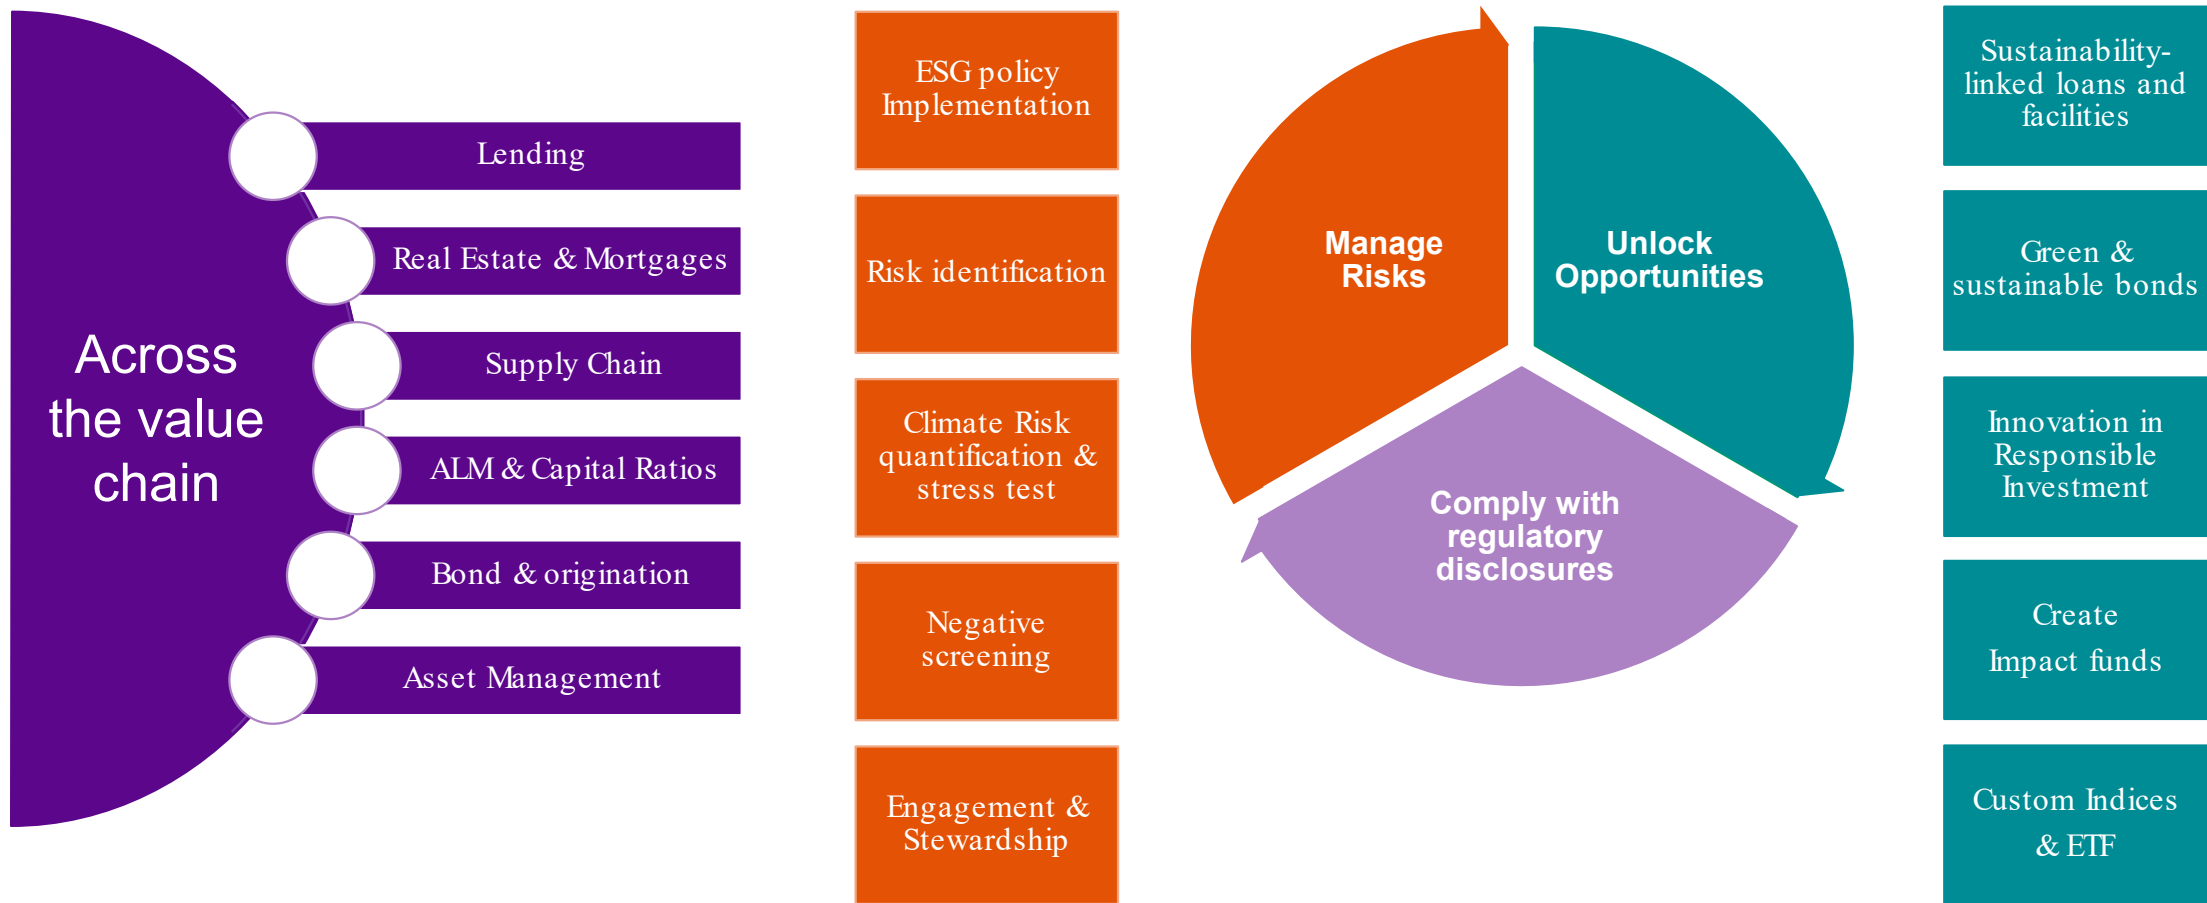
Across the value chain

Lending

Real Estate & Mortgages

Supply Chain

ALM & Capital Ratios

Bond & origination

Asset Management

ESG policy Implementation

Risk identification

Climate Risk quantification & stress test

Negative screening

Engagement & Stewardship

Manage Risks

Unlock Opportunities

Comply with regulatory disclosures

Sustainability-linked loans and facilities

Green & sustainable bonds

Innovation in Responsible Investment

Create Impact funds

Custom Indices & ETF